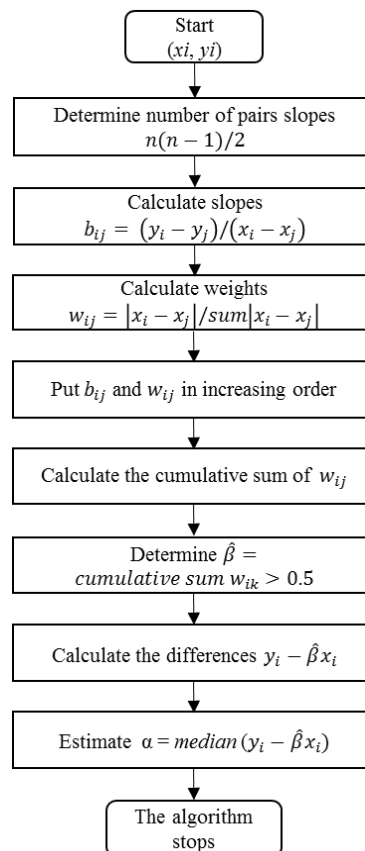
Start
$(xi, yi)$

Determine number of pairs slopes
$n(n-1)/2$

Calculate slopes
$b_{ij} = (y_i - y_j)/(x_i - x_j)$

Calculate weights
$w_{ij} = |x_i - x_j| / sum|x_i - x_j|$

Put $b_{ij}$ and $w_{ij}$ in increasing order

Calculate the cumulative sum of $w_{ij}$

Determine $\hat{\beta} =$
$cumulative\ sum\ w_{ik} > 0.5$

Calculate the differences $y_i - \hat{\beta} x_i$

Estimate $\alpha = median\,(y_i - \hat{\beta} x_i)$

The algorithm stops